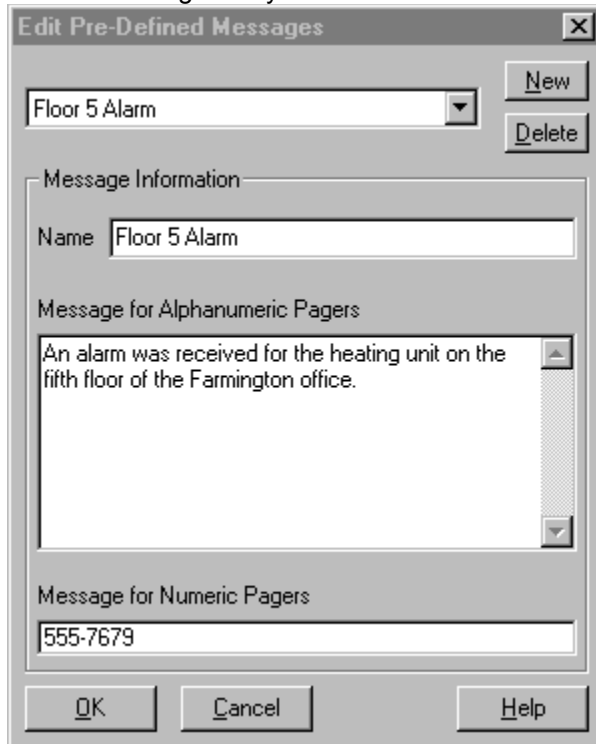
Edit Pre-Defined Messages

Floor 5 Alarm

New

Delete

Message Information

Name Floor 5 Alarm

Message for Alphanumeric Pagers

An alarm was received for the heating unit on the fifth floor of the Farmington office.

Message for Numeric Pagers

555-7679

OK

Cancel

Help